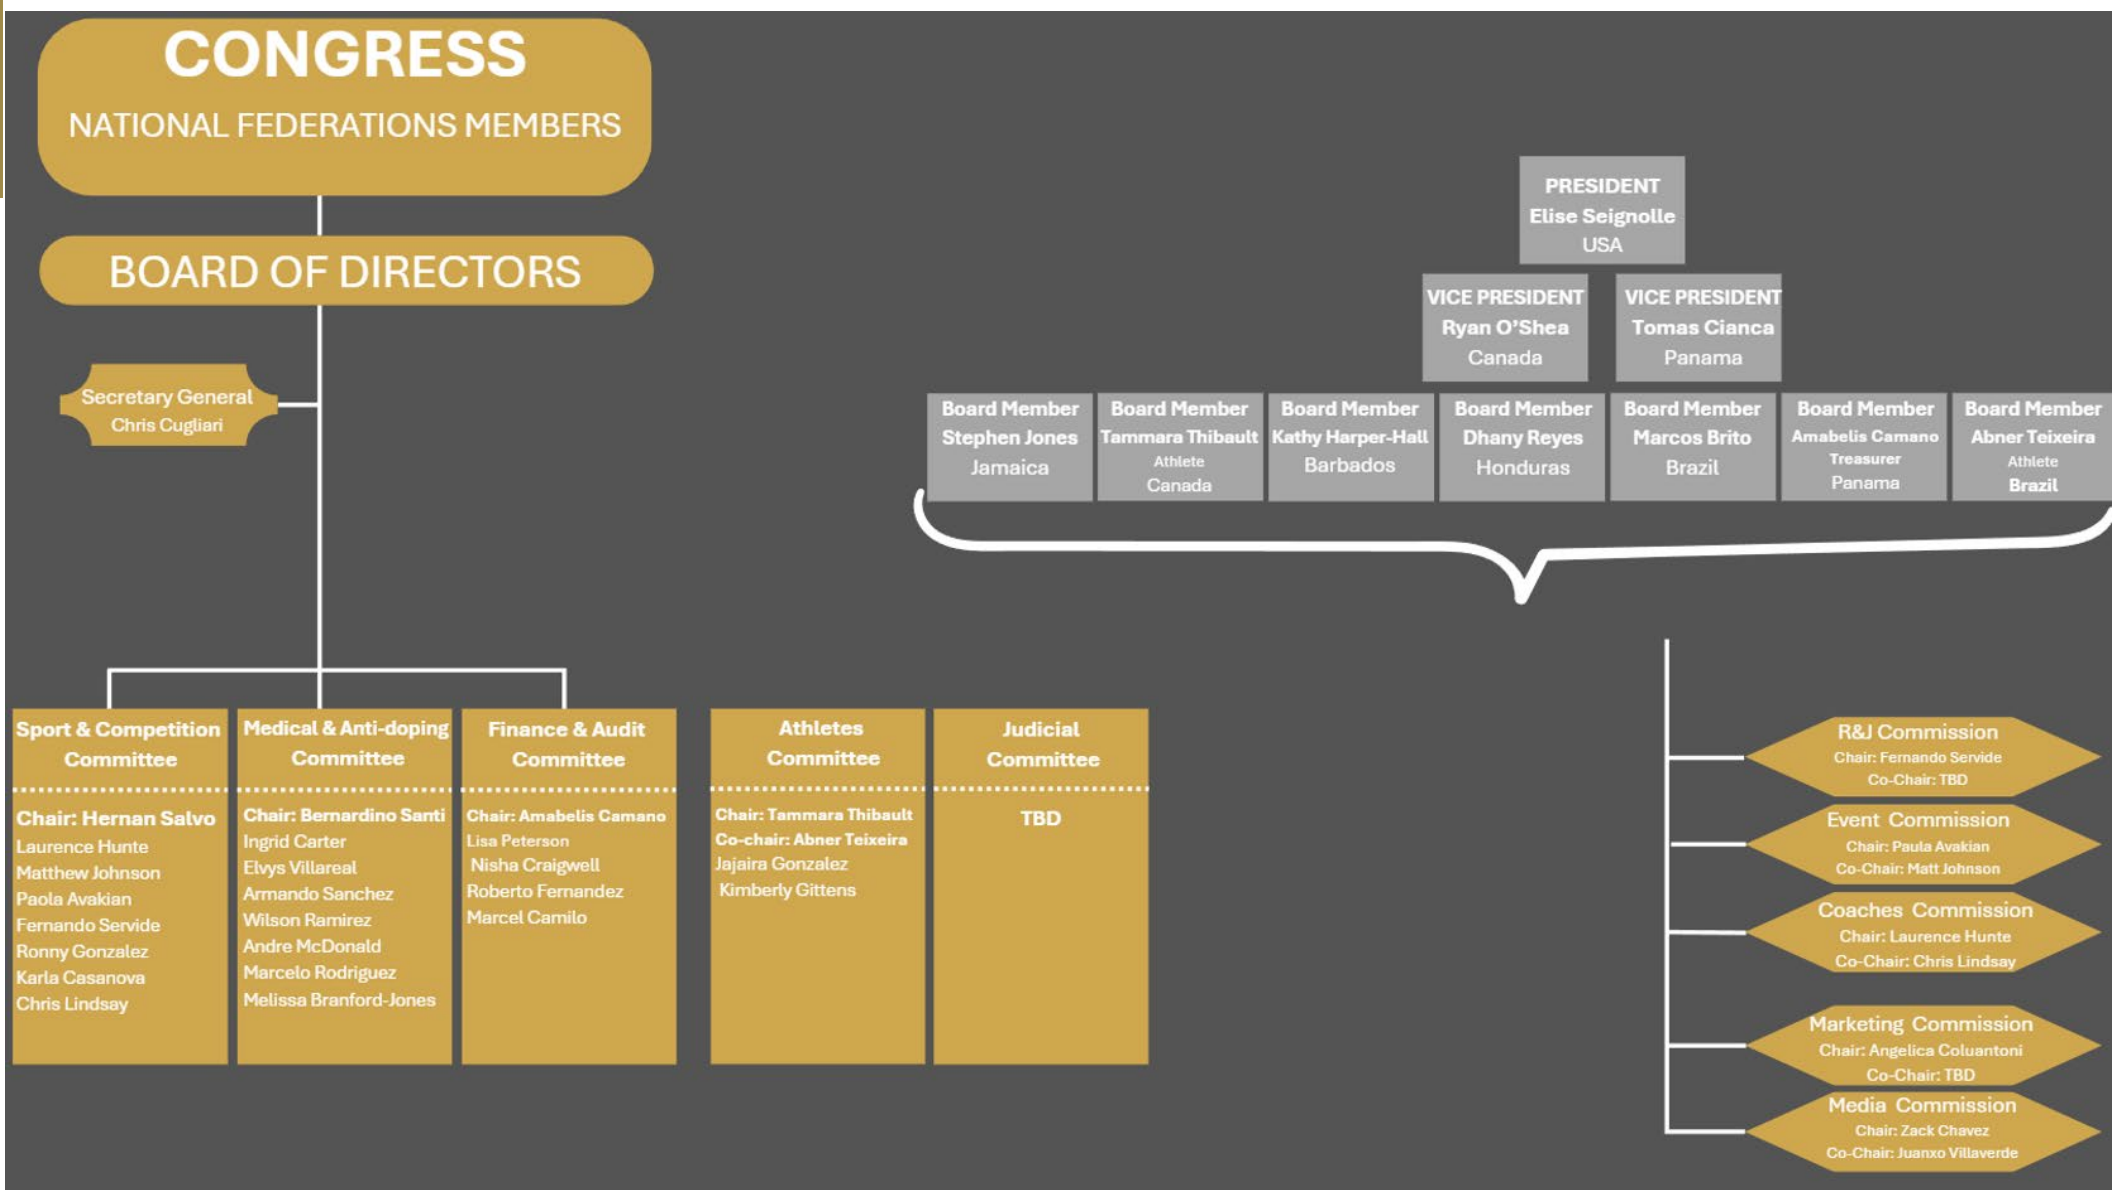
CONGRESS
NATIONAL FEDERATIONS MEMBERS

BOARD OF DIRECTORS

Secretary General
Chris Cugliari

PRESIDENT
Elise Seignolle
USA

VICE PRESIDENT
Ryan O'Shea
Canada

VICE PRESIDENT
Tomas Cianca
Panama

Board Member
Stephen Jones
Jamaica

Board Member
Tammara Thibault
Athlete
Canada

Board Member
Kathy Harper-Hall
Barbados

Board Member
Dhany Reyes
Honduras

Board Member
Marcos Brito
Brazil

Board Member
Amabelis Camano
Treasurer
Panama

Board Member
Abner Teixeira
Athlete
Brazil

Sport & Competition Committee
Chair: Hernan Salvo
Laurence Hunte
Matthew Johnson
Paola Avakian
Fernando Servide
Ronny Gonzalez
Karla Casanova
Chris Lindsay

Medical & Anti-doping Committee
Chair: Bernardino Santi
Ingrid Carter
Elvys Villareal
Armando Sanchez
Wilson Ramirez
Andre McDonald
Marcelo Rodriguez
Melissa Branford-Jones

Finance & Audit Committee
Chair: Amabelis Camano
Lisa Peterson
Nisha Craigwell
Roberto Fernandez
Marcel Camilo

Athletes Committee
Chair: Tammara Thibault
Co-chair: Abner Teixeira
Jajaira Gonzalez
Kimberly Gittens

Judicial Committee
TBD

R&J Commission
Chair: Fernando Servide
Co-Chair: TBD

Event Commission
Chair: Paula Avakian
Co-Chair: Matt Johnson

Coaches Commission
Chair: Laurence Hunte
Co-Chair: Chris Lindsay

Marketing Commission
Chair: Angelica Coluantoni
Co-Chair: TBD

Media Commission
Chair: Zack Chavez
Co-Chair: Juanxo Villaverde